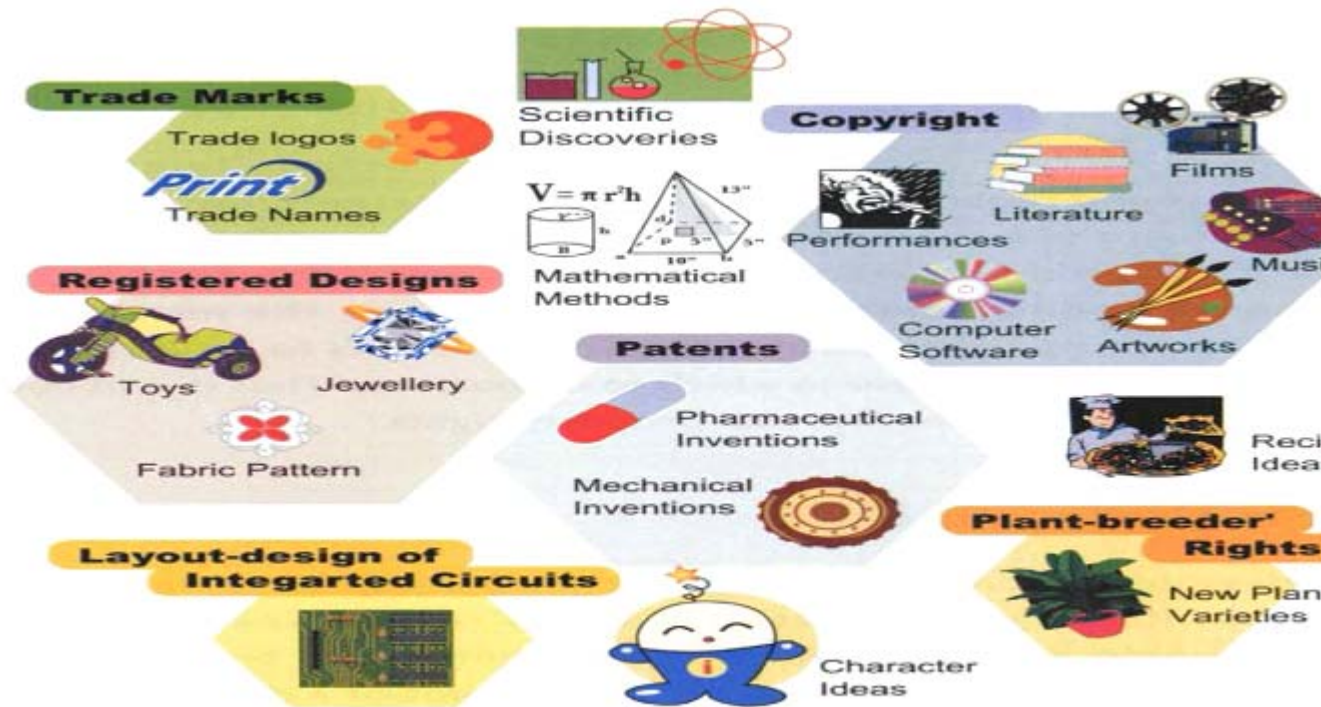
Trade Marks
Trade logos
Print
Trade Names

Scientific Discoveries

$V = \pi r^2 h$
13"
10"
5"
5"
Mathematical Methods

Copyright
Films
Literature
Performances
Musi
Computer Software
Artworks

Registered Designs
Toys
Jewellery
Fabric Pattern

Patents
Pharmaceutical Inventions
Mechanical Inventions

Reci
Idea

Plant-breeder'
Rights
New Plan
Varieties

Layout-design of Integarted Circuits

Character Ideas